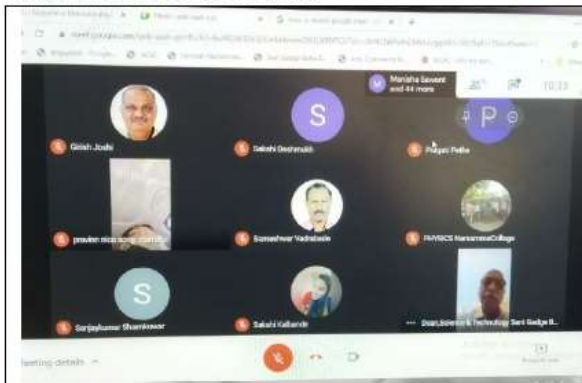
Girish Joshi

S

Sakshi Deshmukh

P

Prajakta Patha

Manisha Sawant
and 44 more

10:33

pravinn ncanong

Someshwar Vadnalwale

PHYSICS NarsammaCollege

S

Sanjaykumar Shamkuwar

Sakshi Kalbandi

Dean,Science & Technology Sant Gadge B...

Meeting details